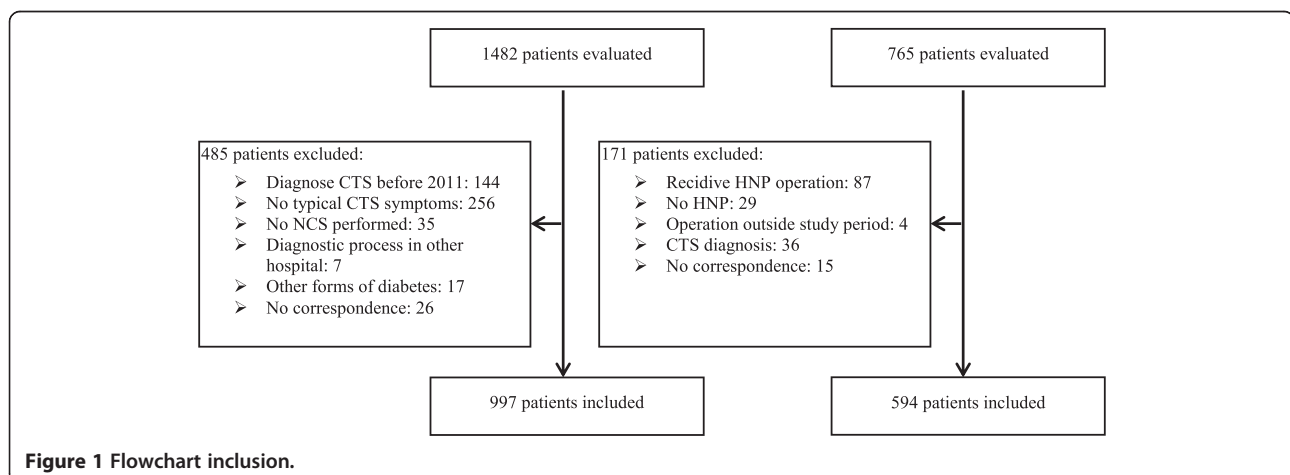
1482 patients evaluated

485 patients excluded:

- Diagnose CTS before 2011: 144
- No typical CTS symptoms: 256
- No NCS performed: 35
- Diagnostic process in other hospital: 7
- Other forms of diabetes: 17
- No correspondence: 26

997 patients included

765 patients evaluated

171 patients excluded:

- Recidive HNP operation: 87
- No HNP: 29
- Operation outside study period: 4
- CTS diagnosis: 36
- No correspondence: 15

594 patients included

**Figure 1 Flowchart inclusion.**